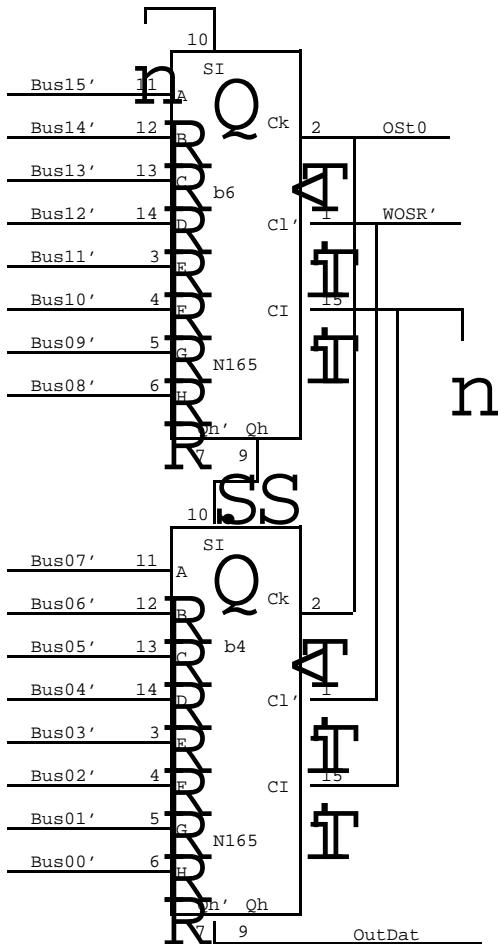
10
SI
n
Bus15' 11 A
Q
Bus14' 12 B
Ck 2 OSt0
Bus13' 13 C
b6
Bus12' 14 D
Cl' 1 WOSR'
Bus11' 3 E
Bus10' 4 F
CI 15
Bus09' 5 G
N165
n
Bus08' 6 H
Qh' Qh
7 9
SS
10
SI
Bus07' 11 A
Q
Bus06' 12 B
Ck 2
Bus05' 13 C
b4
Bus04' 14 D
Cl' 1
Bus03' 3 E
Bus02' 4 F
CI 15
Bus01' 5 G
N165
Bus00' 6 H
Qh' Qh
7 9
OutDat